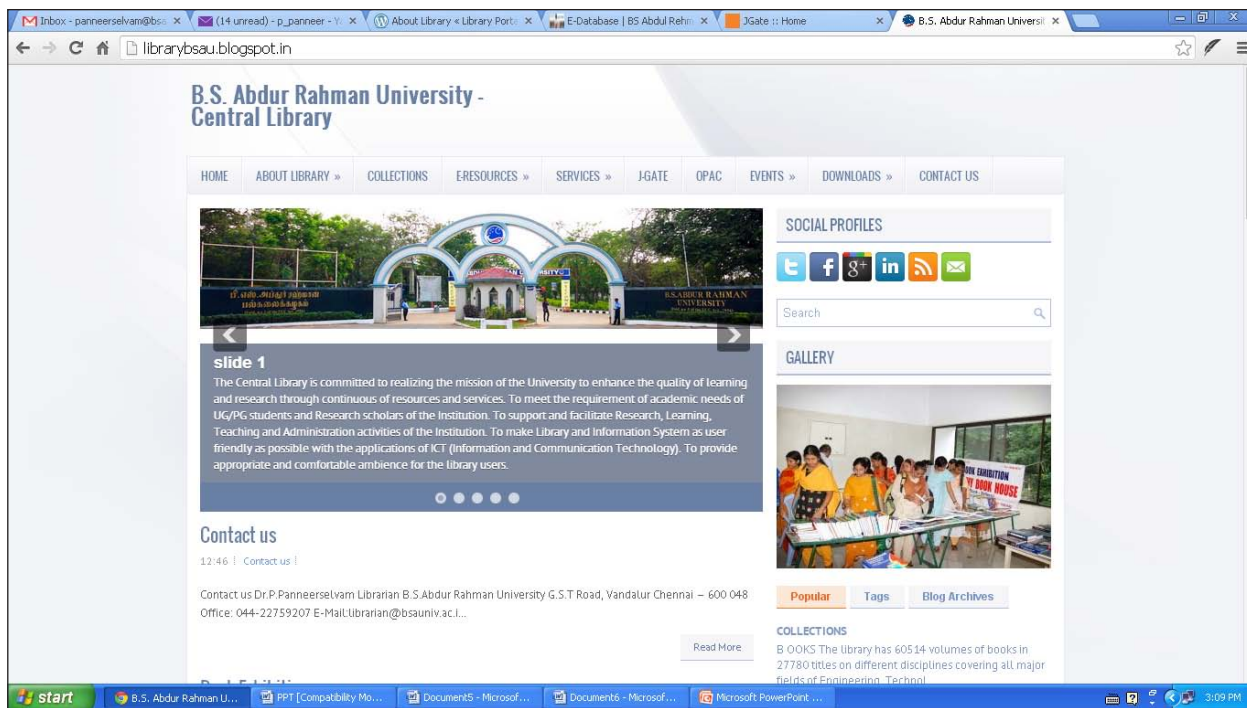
Inbox - panneerselvam@bsa × (14 unread) - p_panneer - Y × About Library « Library Porta × E-Database | BS Abdul Rahm × JGate :: Home × B.S. Abdur Rahman Universit ×

librarybsau.blogspot.in

B.S. Abdur Rahman University - Central Library

HOME ABOUT LIBRARY » COLLECTIONS E-RESOURCES » SERVICES » J-GATE OPAC EVENTS » DOWNLOADS » CONTACT US

slide 1

The Central Library is committed to realizing the mission of the University to enhance the quality of learning and research through continuous of resources and services. To meet the requirement of academic needs of UG/PG students and Research scholars of the Institution. To support and facilitate Research, Learning, Teaching and Administration activities of the Institution. To make Library and Information System as user friendly as possible with the applications of ICT (Information and Communication Technology). To provide appropriate and comfortable ambience for the library users.

Contact us

12:46 | Contact us |

Contact us Dr.P.Panneerselvam Librarian B.S.Abdur Rahman University G.S.T Road, Vandalur Chennai – 600 048 Office: 044-22759207 E-Mail:librarian@bsauniv.ac.i...

Read More

SOCIAL PROFILES

Search

GALLERY

Popular Tags Blog Archives

COLLECTIONS

B OOKS The library has 60514 volumes of books in 27780 titles on different disciplines covering all major fields of Engineering, Technol

start B.S. Abdur Rahman U... PPT [Compatibility Mo... Document5 - Microsof... Document6 - Microsof... Microsoft PowerPoint ... 3:09 PM